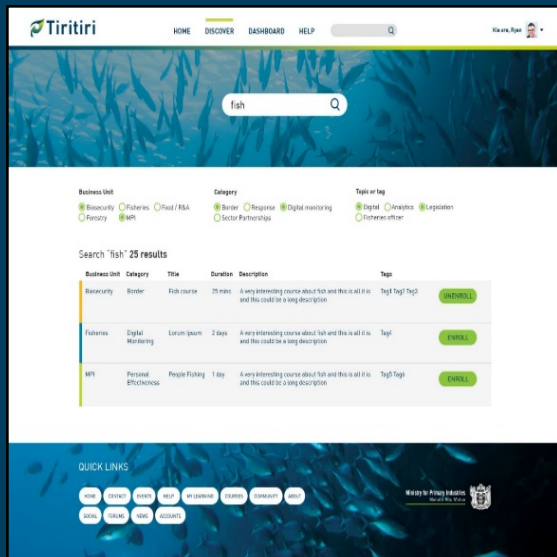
Tiritiri

HOME DISCOVER DASHBOARD HELP

Kia ora, Ryan

fish

Business Unit
Biosecurity Fisheries Food / R&A Forestry MPI

Category
Border Response Digital monitoring Sector Partnerships

Topic or tag
Digital Analytics Legislation Fisheries officer

Search "fish" 25 results

| Business Unit | Category | Title | Duration | Description | Tags | |
|---|---|---|---|---|---|---|
| Biosecurity | Border | Fish course | 25 mins | A very interesting course about fish and this is all it is and this could be a long description | Tag5 Tag7 Tag3 | UNENROLL |
| Fisheries | Digital Monitoring | Lorum Ipsum | 2 days | A very interesting course about fish and this is all it is and this could be a long description | Tag4 | ENROLL |
| MPI | Personal Effectiveness | People Fishing | 1 day | A very interesting course about fish and this is all it is and this could be a long description | Tag5 Tag6 | ENROLL |

QUICK LINKS

HOME CONTACT EVENTS HELP MY LEARNING COURSES COMMUNITY ABOUT SOCIAL FORUMS NEWS ACCOUNTS

Ministry for Primary Industries
Manatū Ahu Matua